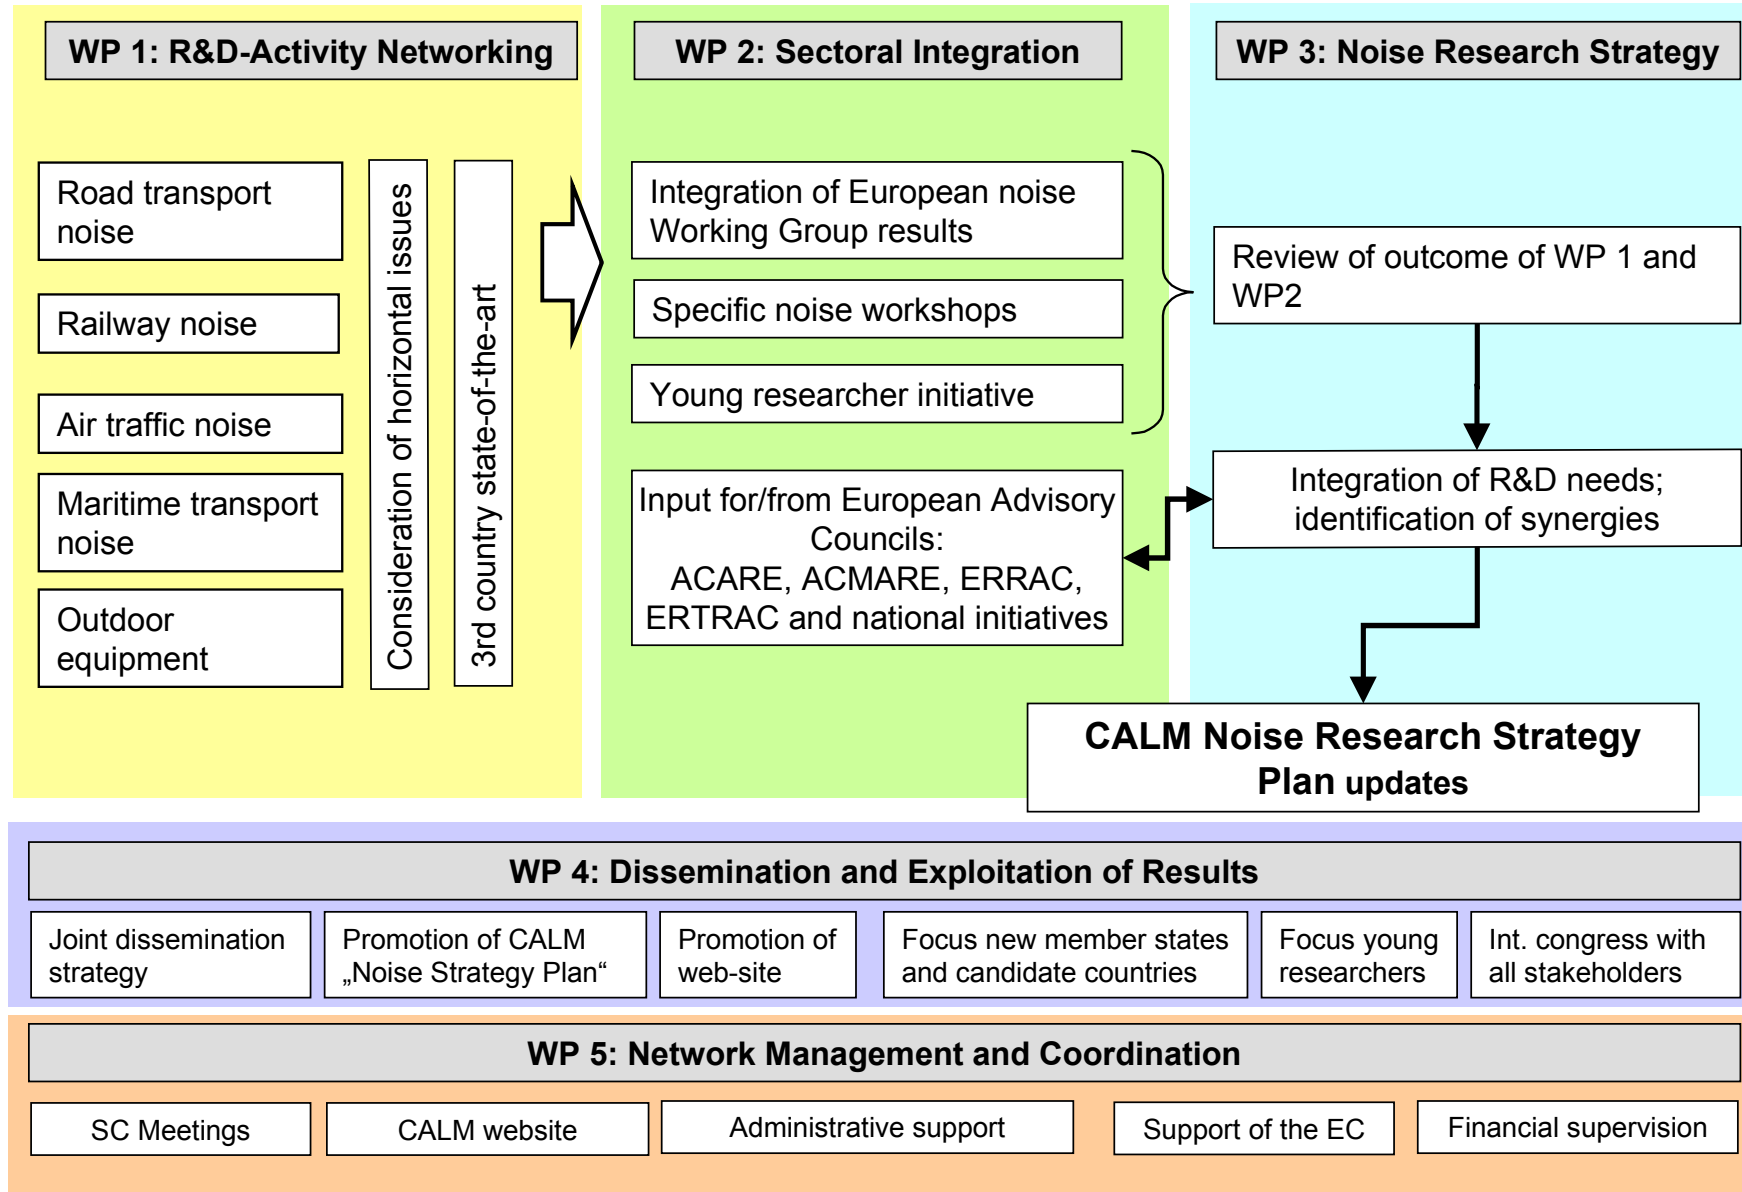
WP 1: R&D-Activity Networking

Road transport noise

Railway noise

Air traffic noise

Maritime transport noise

Outdoor equipment

Consideration of horizontal issues

3rd country state-of-the-art

WP 2: Sectoral Integration

Integration of European noise Working Group results

Specific noise workshops

Young researcher initiative

Input for/from European Advisory Councils: ACARE, ACMARE, ERRAC, ERTRAC and national initiatives

WP 3: Noise Research Strategy

Review of outcome of WP 1 and WP2

Integration of R&D needs; identification of synergies

CALM Noise Research Strategy Plan updates

WP 4: Dissemination and Exploitation of Results

Joint dissemination strategy

Promotion of CALM „Noise Strategy Plan“

Promotion of web-site

Focus new member states and candidate countries

Focus young researchers

Int. congress with all stakeholders

WP 5: Network Management and Coordination

SC Meetings

CALM website

Administrative support

Support of the EC

Financial supervision